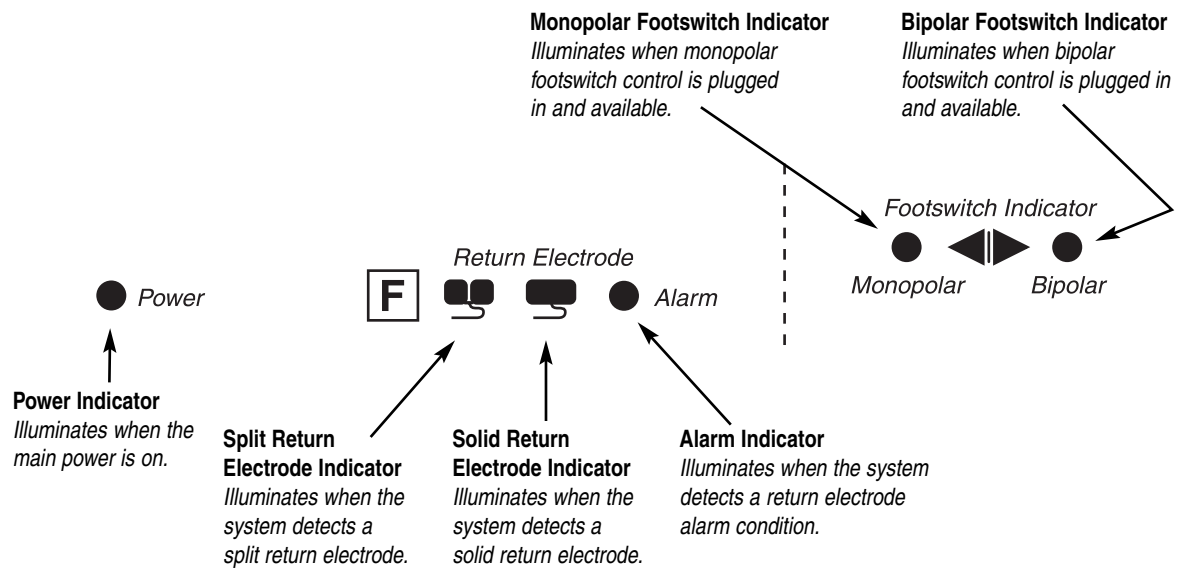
**Monopolar Footswitch Indicator**
*Illuminates when monopolar footswitch control is plugged in and available.*

**Bipolar Footswitch Indicator**
*Illuminates when bipolar footswitch control is plugged in and available.*

Footswitch Indicator

Monopolar

Bipolar

Return Electrode

Power

F

Alarm

**Power Indicator**
*Illuminates when the main power is on.*

**Split Return Electrode Indicator**
*Illuminates when the system detects a split return electrode.*

**Solid Return Electrode Indicator**
*Illuminates when the system detects a solid return electrode.*

**Alarm Indicator**
*Illuminates when the system detects a return electrode alarm condition.*